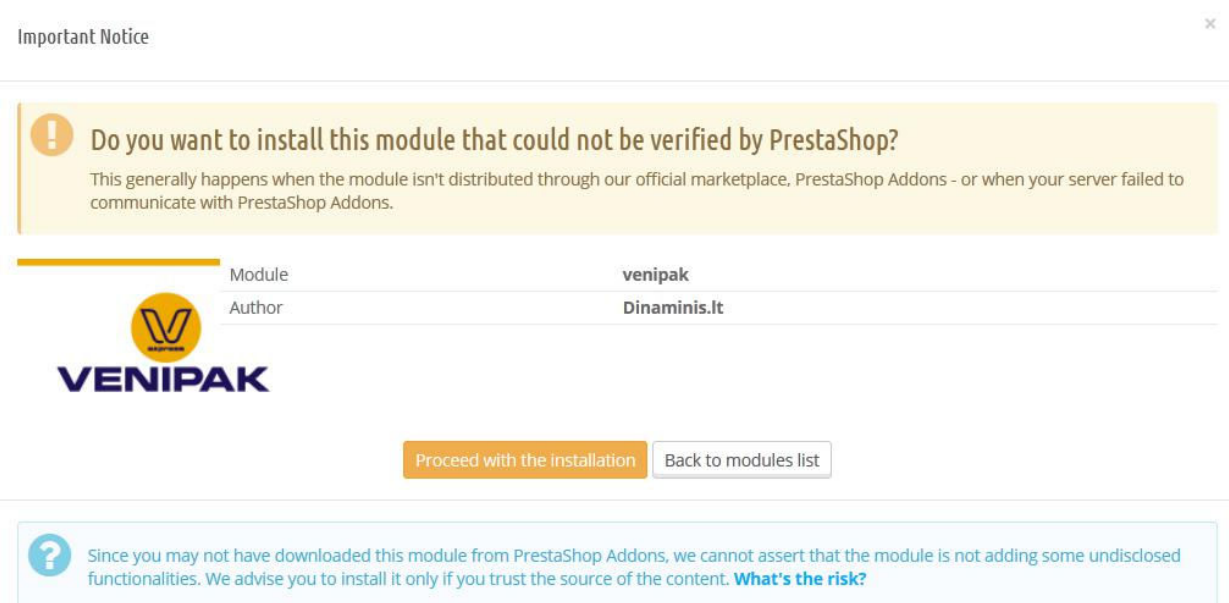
Important Notice

×

Do you want to install this module that could not be verified by PrestaShop?

This generally happens when the module isn't distributed through our official marketplace, PrestaShop Addons - or when your server failed to communicate with PrestaShop Addons.

| Module | venipak |
|---|---|
| Author | Dinaminis.lt |

VENIPAK

Proceed with the installation

Back to modules list

Since you may not have downloaded this module from PrestaShop Addons, we cannot assert that the module is not adding some undisclosed functionalities. We advise you to install it only if you trust the source of the content. What's the risk?